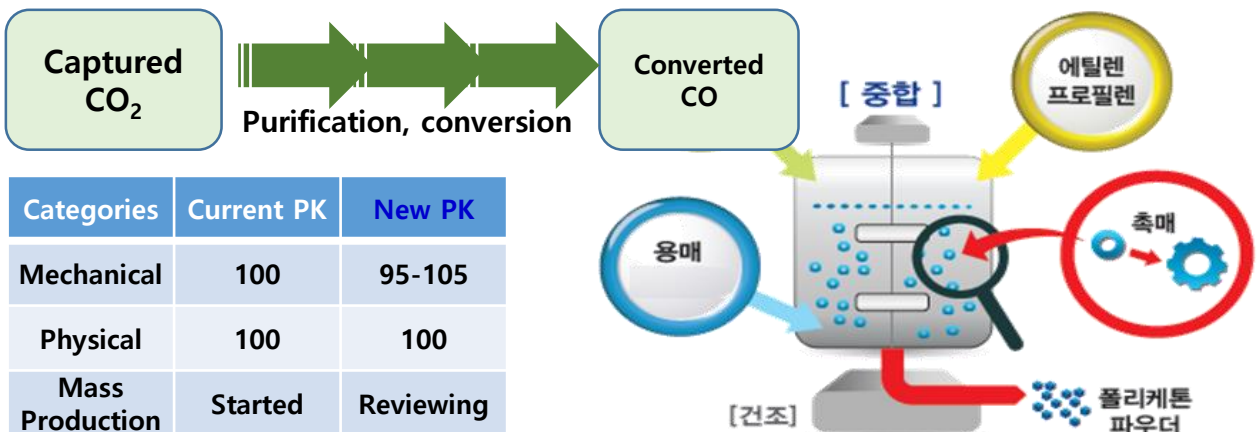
Captured $CO_2$

Purification, conversion

Converted CO

| Categories | Current PK | New PK |
|---|---|---|
| Mechanical | 100 | 95-105 |
| Physical | 100 | 100 |
| Mass Production | Started | Reviewing |

[ 중합 ]

에틸렌 프로필렌

용매

촉매

[건조]

폴리케톤 파우더